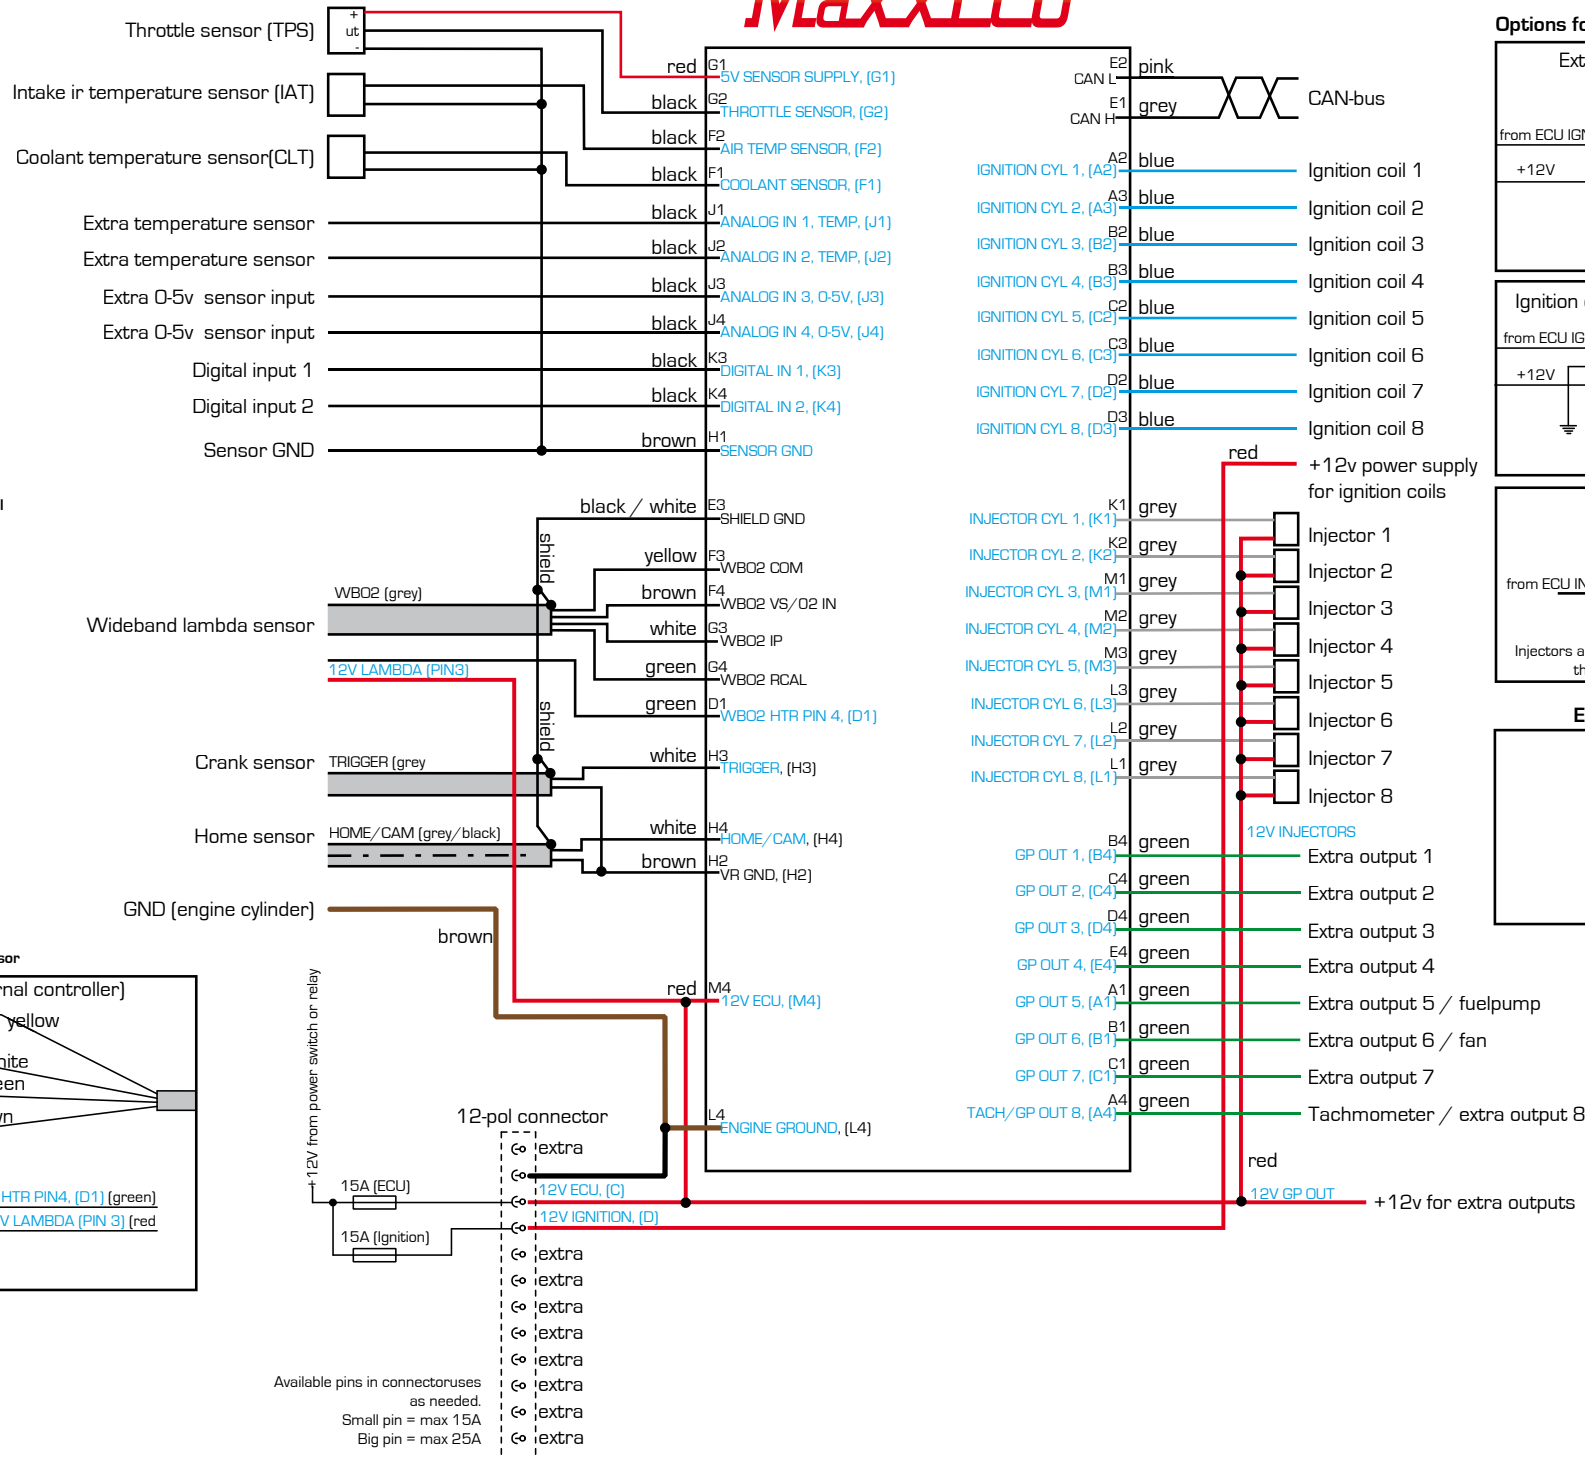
MaxxECU

Throttle sensor (TPS)
+
ut
-
Intake ir temperature sensor (IAT)
Coolant temperature sensor(CLT)
Extra temperature sensor
Extra temperature sensor
Extra 0-5v sensor input
Extra 0-5v sensor input
Digital input 1
Digital input 2
Sensor GND

red G1 5V SENSOR SUPPLY, (G1)
black G2 THROTTLE SENSOR, (G2)
black F2 AIR TEMP SENSOR, (F2)
black F1 COOLANT SENSOR, (F1)
black J1 ANALOG IN 1, TEMP, (J1)
black J2 ANALOG IN 2, TEMP, (J2)
black J3 ANALOG IN 3, 0-5V, (J3)
black J4 ANALOG IN 4, 0-5V, (J4)
black K3 DIGITAL IN 1, (K3)
black K4 DIGITAL IN 2, (K4)
brown H1 SENSOR GND

CAN L E2 pink
CAN H E1 grey
CAN-bus

IGNITION CYL 1, (A2) A2 blue Ignition coil 1
IGNITION CYL 2, (A3) A3 blue Ignition coil 2
IGNITION CYL 3, (B2) B2 blue Ignition coil 3
IGNITION CYL 4, (B3) B3 blue Ignition coil 4
IGNITION CYL 5, (C2) C2 blue Ignition coil 5
IGNITION CYL 6, (C3) C3 blue Ignition coil 6
IGNITION CYL 7, (D2) D2 blue Ignition coil 7
IGNITION CYL 8, (D3) D3 blue Ignition coil 8
red
+12v power supply for ignition coils

black / white E3 SHIELD GND
shield
yellow F3 WBO2 COM
brown F4 WBO2 VS/O2 IN
white G3 WBO2 IP
green G4 WBO2 RCAL
green D1 WBO2 HTR PIN 4, (D1)
WBO2 (grey)
Wideband lambda sensor
12V LAMBDA (PIN3)
shield
Crank sensor TRIGGER (grey
white H3 TRIGGER, (H3)
Home sensor HOME/CAM (grey/black)
white H4 HOME/CAM, (H4)
brown H2 VR GND, (H2)
GND (engine cylinder)
brown

INJECTOR CYL 1, (K1) K1 grey Injector 1
INJECTOR CYL 2, (K2) K2 grey Injector 2
INJECTOR CYL 3, (M1) M1 grey Injector 3
INJECTOR CYL 4, (M2) M2 grey Injector 4
INJECTOR CYL 5, (M3) M3 grey Injector 5
INJECTOR CYL 6, (L3) L3 grey Injector 6
INJECTOR CYL 7, (L2) L2 grey Injector 7
INJECTOR CYL 8, (L1) L1 grey Injector 8
12V INJECTORS

GP OUT 1, (B4) B4 green Extra output 1
GP OUT 2, (C4) C4 green Extra output 2
GP OUT 3, (D4) D4 green Extra output 3
GP OUT 4, (E4) E4 green Extra output 4
GP OUT 5, (A1) A1 green Extra output 5 / fuelpump
GP OUT 6, (B1) B1 green Extra output 6 / fan
GP OUT 7, (C1) C1 green Extra output 7
TACH/GP OUT 8, (A4) A4 green Tachmometer / extra output 8

red M4 12V ECU, (M4)
L4 ENGINE GROUND, (L4)
red
12V GP OUT
+12v for extra outputs

sor
nal controller)
yellow
hite
een
n
HTR PIN4, (D1) (green)
V LAMBDA (PIN 3) (red

+12V from power switch or relay
15A (ECU)
15A (Ignition)
12-pol connector
extra
12V ECU, (C)
12V IGNITION, (D)
extra
extra
extra
extra
extra
extra
extra
extra
Available pins in connectoruses as needed.
Small pin = max 15A
Big pin = max 25A

Options fo
Ext
from ECU IGN
+12V
Ignition
from ECU IG
+12V
from ECU IN
Injectors a
th
E